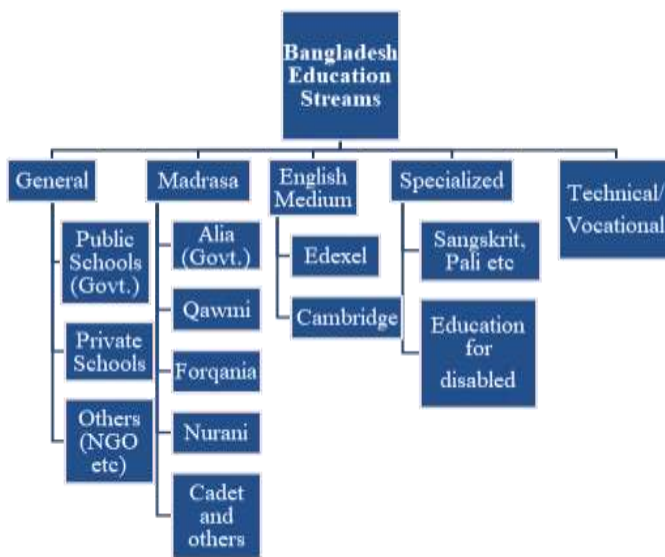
Bangladesh Education Streams

General

Public Schools (Govt.)

Private Schools

Others (NGO etc)

Madrasa

Alia (Govt.)

Qawmi

Forqania

Nurani

Cadet and others

English Medium

Edexel

Cambridge

Specialized

Sangskrit, Pali etc

Education for disabled

Technical/ Vocational